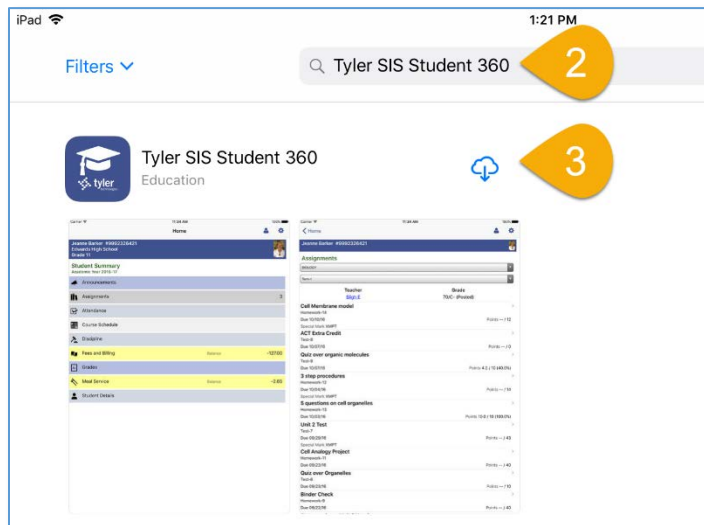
iPad

1:21 PM

Filters

Tyler SIS Student 360

2

tyler

Tyler SIS Student 360

Education

3

Home

Student Summary

Announcements

Assignments

Attendance

Course Schedule

Discipline

Fees and Billing

Grades

Meal Service

Student Details

Home

Assignments

Cell Membrane model

ACT Extra Credit

Quiz over organic molecules

3 step procedures

5 questions on cell organelles

Unit 2 Test

Cell Analogy Project

Quiz over Organelles

Binder Check